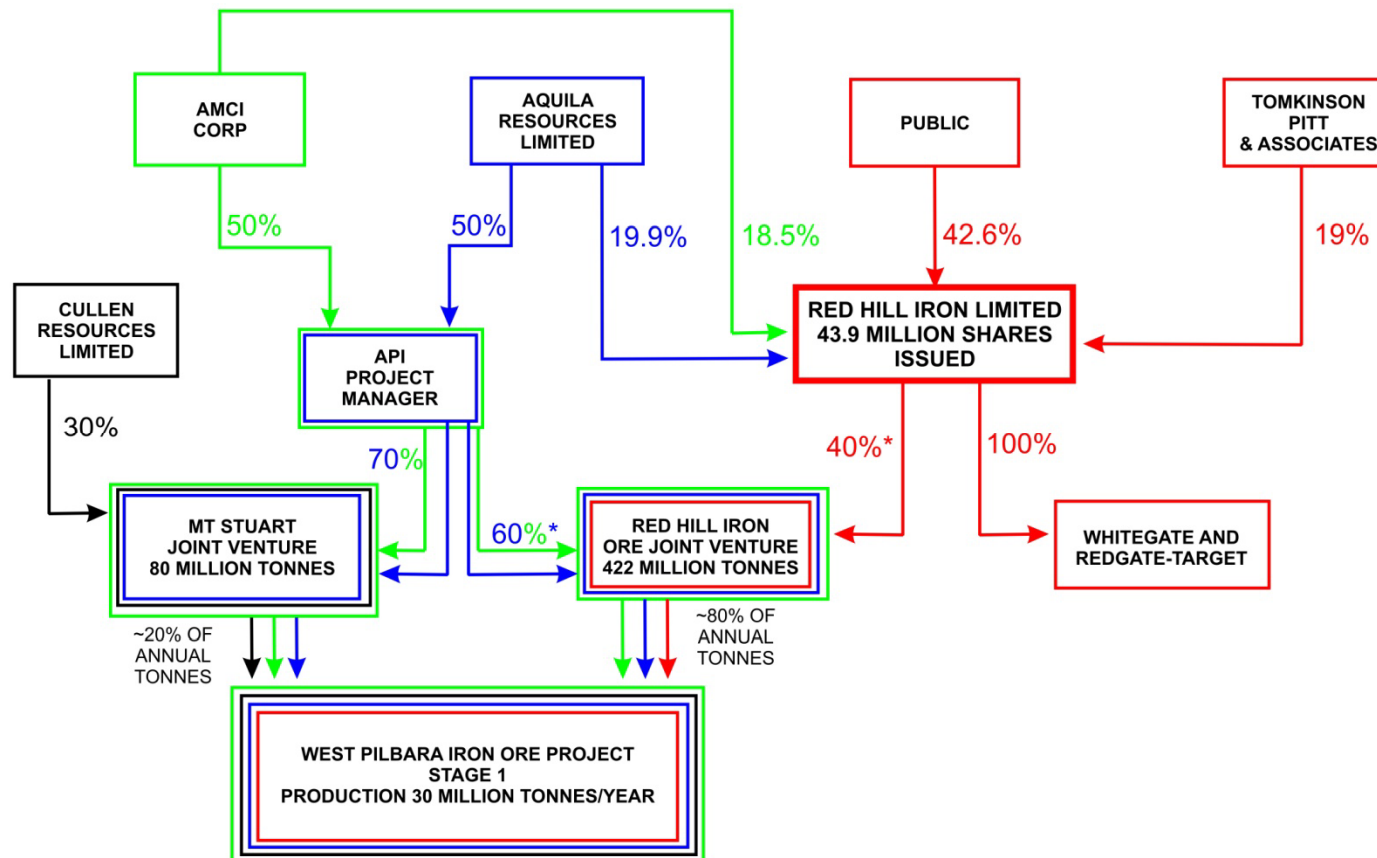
AMCI CORP

AQUILA RESOURCES LIMITED

PUBLIC

TOMKINSON PITT & ASSOCIATES

50%

50%

19.9%

18.5%

42.6%

19%

CULLEN RESOURCES LIMITED

RED HILL IRON LIMITED 43.9 MILLION SHARES ISSUED

API PROJECT MANAGER

30%

70%

40%*

100%

MT STUART JOINT VENTURE 80 MILLION TONNES

60%*

RED HILL IRON ORE JOINT VENTURE 422 MILLION TONNES

WHITEGATE AND REDGATE-TARGET

~20% OF ANNUAL TONNES

~80% OF ANNUAL TONNES

WEST PILBARA IRON ORE PROJECT STAGE 1 PRODUCTION 30 MILLION TONNES/YEAR